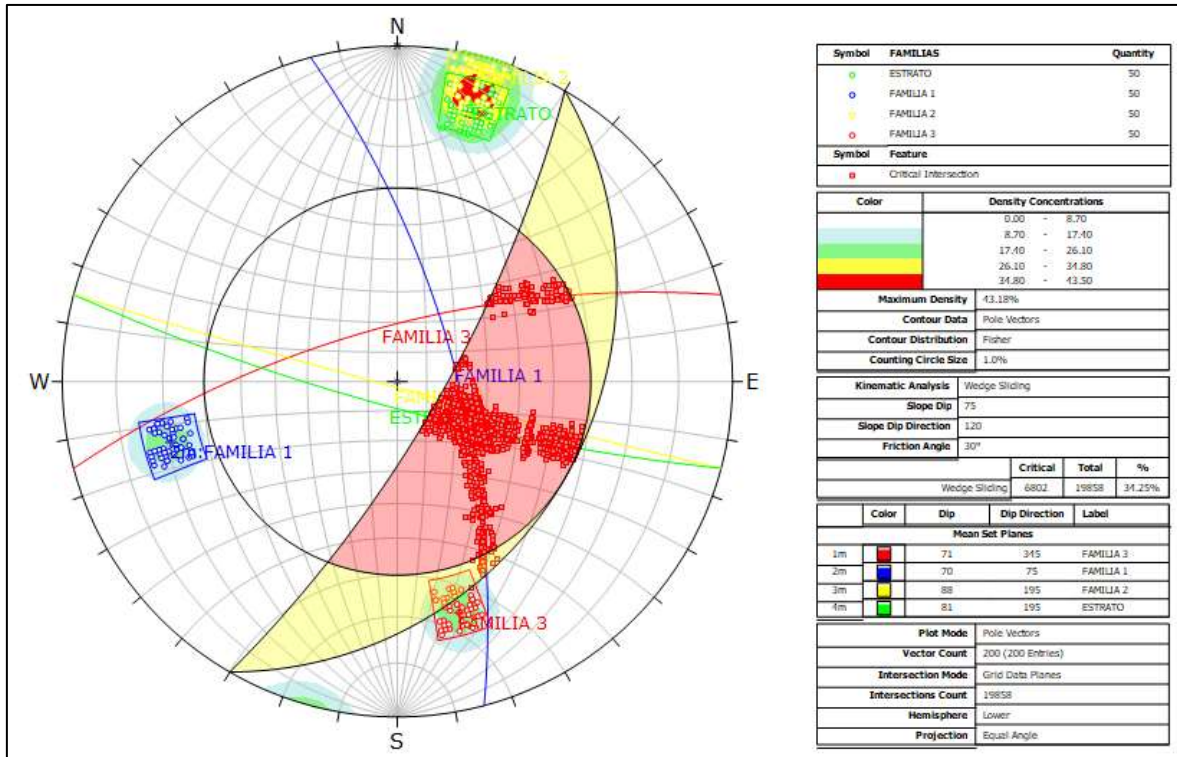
N

W

E

S

FAMILIA 2
ESTRATO

FAMILIA 3

FAMILIA 1

FAM
ESTR

2m FAMILIA 1

FAMILIA 3

| Symbol | FAMILIAS | Quantity |
|---|---|---|
| o | ESTRATO | 50 |
| o | FAMILIA 1 | 50 |
| o | FAMILIA 2 | 50 |
| o | FAMILIA 3 | 50 |
| Symbol | Feature | |
| □ | Critical Intersection | |

| Color | Density Concentrations |
|---|---|
| | 0.00 - 8.70 |
| | 8.70 - 17.40 |
| | 17.40 - 26.10 |
| | 26.10 - 34.80 |
| | 34.80 - 43.50 |

| | |
|---|---|
| Maximum Density | 43.18% |
| Contour Data | Pole Vectors |
| Contour Distribution | Fisher |
| Counting Circle Size | 1.0% |

| | | | |
|---|---|---|---|
| Kinematic Analysis | Wedge Sliding | | |
| Slope Dip | 75 | | |
| Slope Dip Direction | 120 | | |
| Friction Angle | 30° | | |
| | Critical | Total | % |
| Wedge Sliding | 6802 | 19858 | 34.25% |

| | Color | Dip | Dip Direction | Label |
|---|---|---|---|---|
| Mean Set Planes | | | | |
| 1m | | 71 | 345 | FAMILIA 3 |
| 2m | | 70 | 75 | FAMILIA 1 |
| 3m | | 88 | 195 | FAMILIA 2 |
| 4m | | 81 | 195 | ESTRATO |

| | |
|---|---|
| Plot Mode | Pole Vectors |
| Vector Count | 200 (200 Entries) |
| Intersection Mode | Grid Data Planes |
| Intersections Count | 19858 |
| Hemisphere | Lower |
| Projection | Equal Angle |